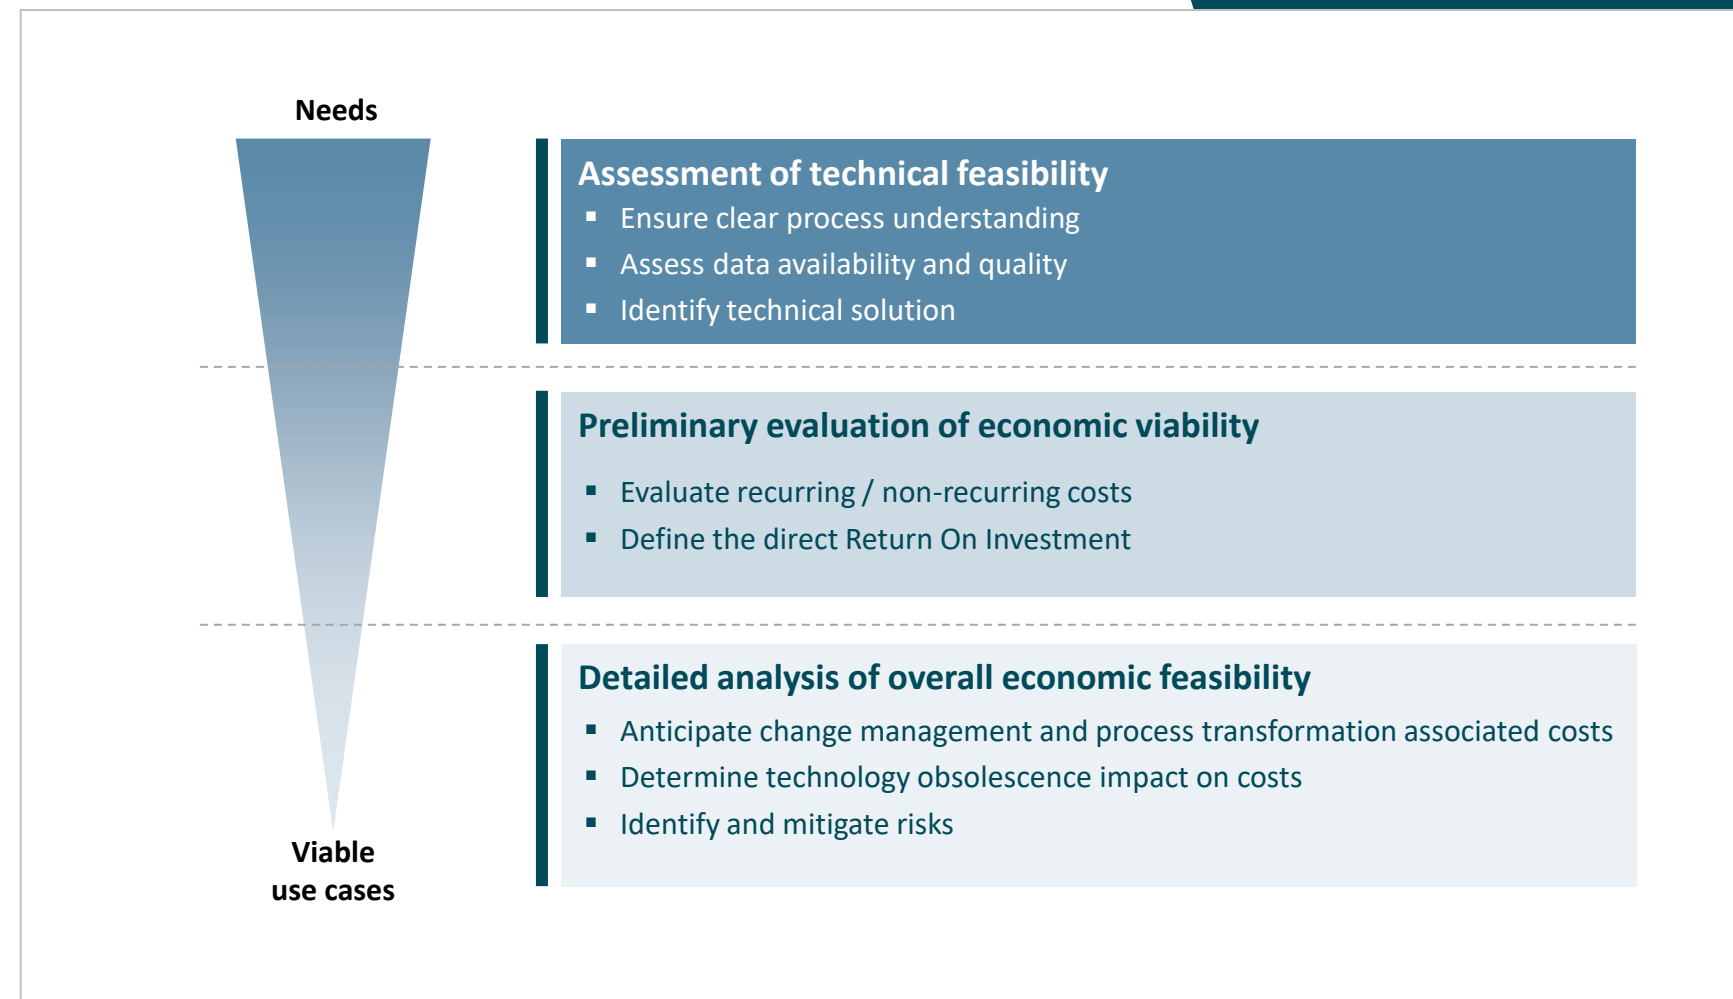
Needs

Viable use cases

Assessment of technical feasibility
▪ Ensure clear process understanding
▪ Assess data availability and quality
▪ Identify technical solution

Preliminary evaluation of economic viability
▪ Evaluate recurring / non-recurring costs
▪ Define the direct Return On Investment

Detailed analysis of overall economic feasibility
▪ Anticipate change management and process transformation associated costs
▪ Determine technology obsolescence impact on costs
▪ Identify and mitigate risks